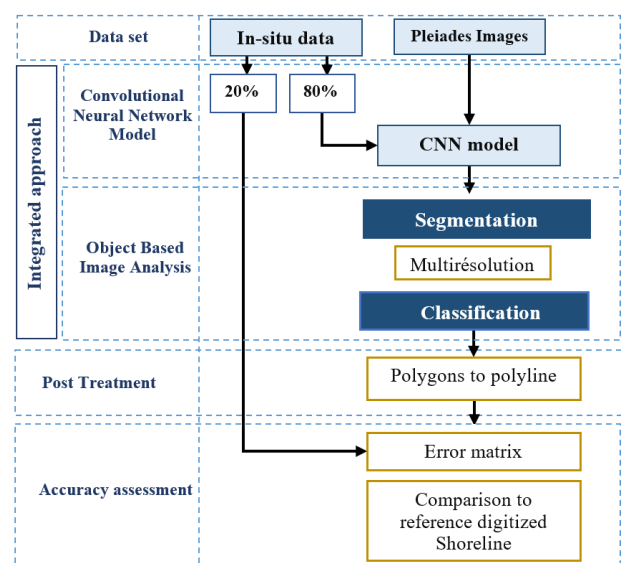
Data set

In-situ data

Pleiades Images

Integrated approach

Convolutional Neural Network Model

20%

80%

CNN model

Object Based Image Analysis

Segmentation

Multirésolution

Classification

Post Treatment

Polygons to polyline

Accuracy assessment

Error matrix

Comparison to reference digitized Shoreline